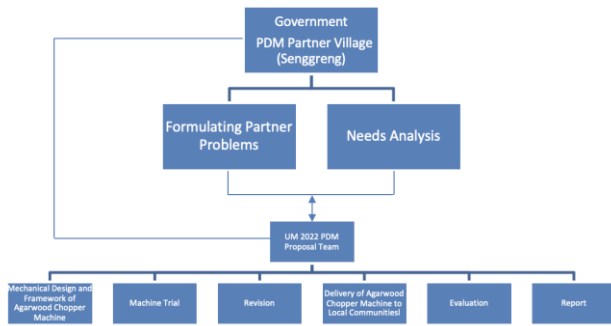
Government
PDM Partner Village (Senggreng)

Formulating Partner Problems

Needs Analysis

UM 2022 PDM Proposal Team

Mechanical Design and Framework of Agarwood Chopper Machine

Machine Trial

Revision

Delivery of Agarwood Chopper Machine to Local Communities!

Evaluation

Report